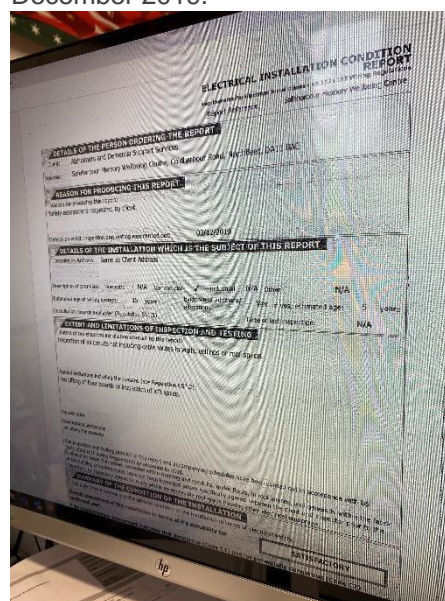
December 2019.

ELECTRICAL INSTALLATION CONDITION REPORT

DETAILS OF THE PERSON ORDERING THE REPORT

Alzheimers and Dementia Support Services

Address: Sabrina Memory Wellbeing Centre

REASON FOR PRODUCING THIS REPORT

03/12/2019

DETAILS OF THE INSTALLATION WHICH IS THE SUBJECT OF THIS REPORT

Same as Client Address

N/A

N/A

15 years

5 years

N/A

EXTENT AND LIMITATIONS OF INSPECTION AND TESTING

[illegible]

SUMMARY OF THE CONDITION OF THE INSTALLATION

SATISFACTORY

hp